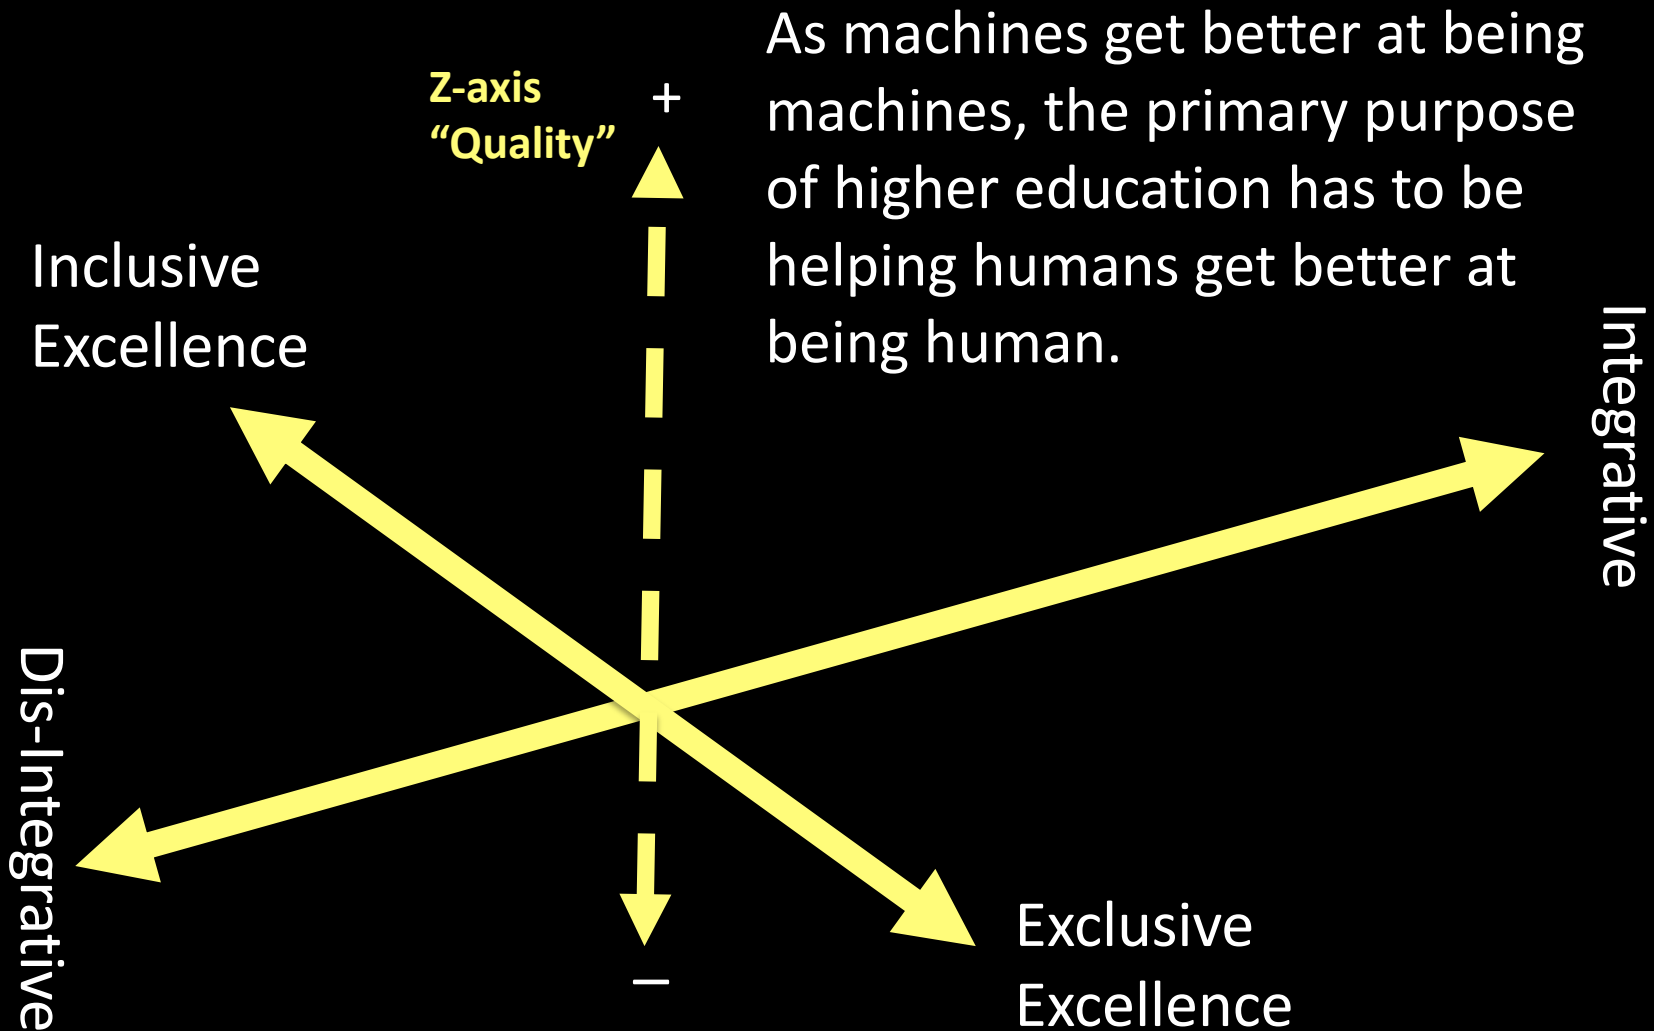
Z-axis
"Quality"

+

As machines get better at being machines, the primary purpose of higher education has to be helping humans get better at being human.

Inclusive Excellence

Integrative

Dis-Integrative

Exclusive Excellence

–